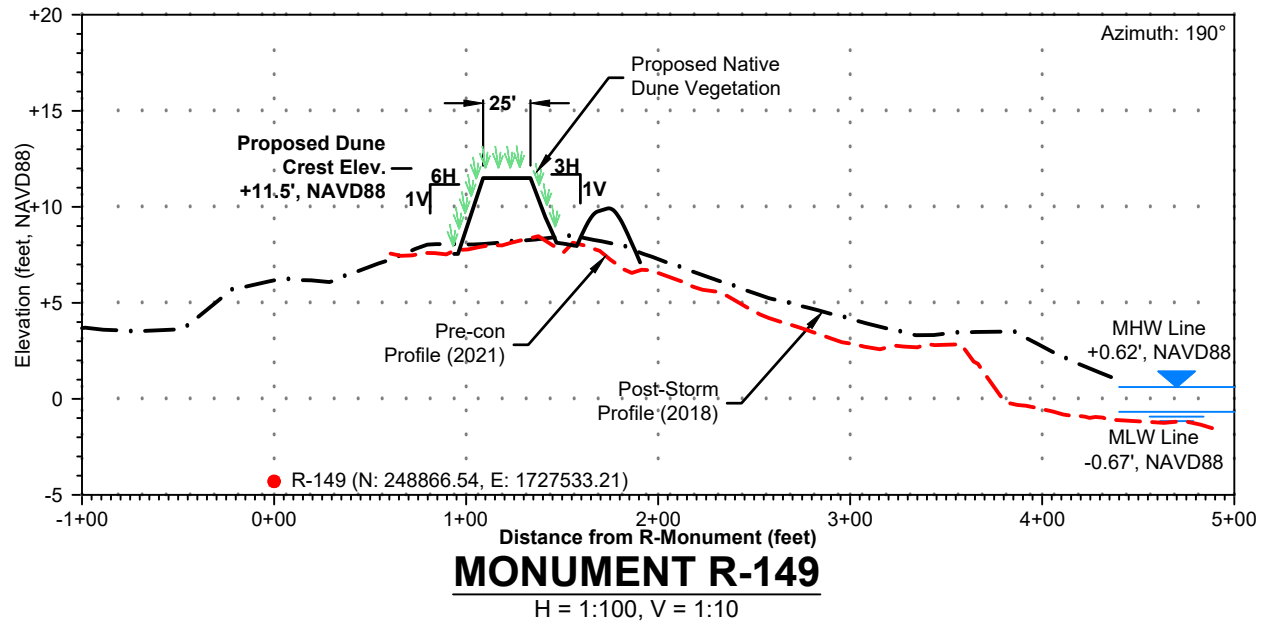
+20
+15
+10
+5
0
-5
Elevation (feet, NAVD88)
Azimuth: 190°
Proposed Native Dune Vegetation
25'
Proposed Dune Crest Elev. +11.5', NAVD88
6H
1V
3H
1V
Pre-con Profile (2021)
Post-Storm Profile (2018)
MHW Line +0.62', NAVD88
MLW Line -0.67', NAVD88
R-149 (N: 248866.54, E: 1727533.21)
-1+00
0+00
1+00
2+00
3+00
4+00
5+00
Distance from R-Monument (feet)
MONUMENT R-149
H = 1:100, V = 1:10